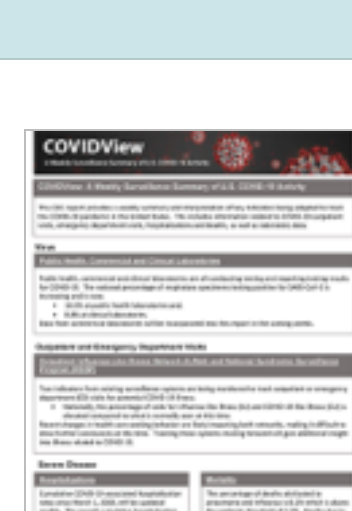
COVIDView

A Weekly Surveillance Summary of U.S. COVID-19 Activity

COVIDView: A Weekly Surveillance Summary of U.S. COVID-19 Activity

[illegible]

Virus

Public Health, Commercial and Clinical Laboratories

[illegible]

Outpatient and Emergency Department Visits

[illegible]

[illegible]

Severe Disease

Hospitalizations

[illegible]

Mortality

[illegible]